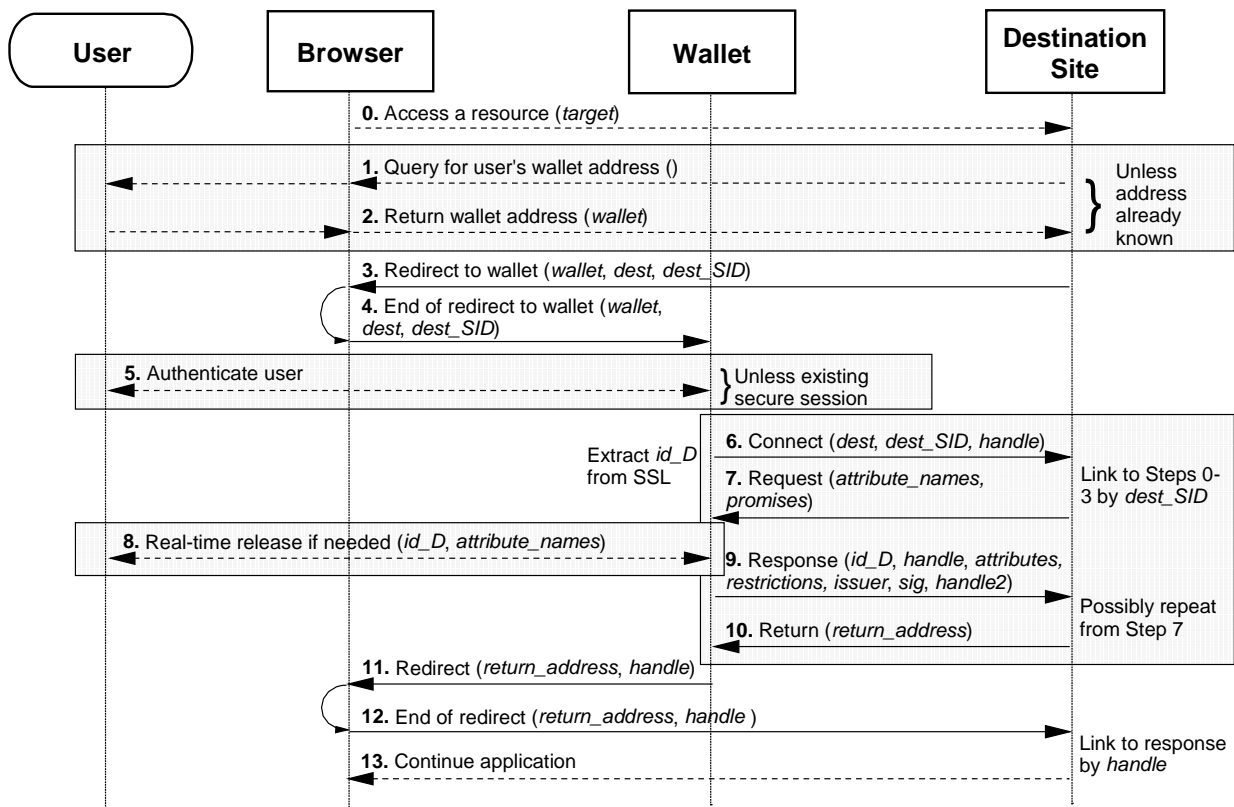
User

Browser

Wallet

Destination Site

**0.** Access a resource (*target*)

**1.** Query for user's wallet address ()

**2.** Return wallet address (*wallet*)

Unless address already known

**3.** Redirect to wallet (*wallet*, *dest*, *dest_SID*)

**4.** End of redirect to wallet (*wallet*, *dest*, *dest_SID*)

**5.** Authenticate user

Unless existing secure session

Extract *id_D* from SSL

**6.** Connect (*dest*, *dest_SID*, *handle*)

**7.** Request (*attribute_names*, *promises*)

Link to Steps 0-3 by *dest_SID*

**8.** Real-time release if needed (*id_D*, *attribute_names*)

**9.** Response (*id_D*, *handle*, *attributes*, *restrictions*, *issuer*, *sig*, *handle2*)

Possibly repeat from Step 7

**10.** Return (*return_address*)

**11.** Redirect (*return_address*, *handle*)

**12.** End of redirect (*return_address*, *handle* )

Link to response by *handle*

**13.** Continue application